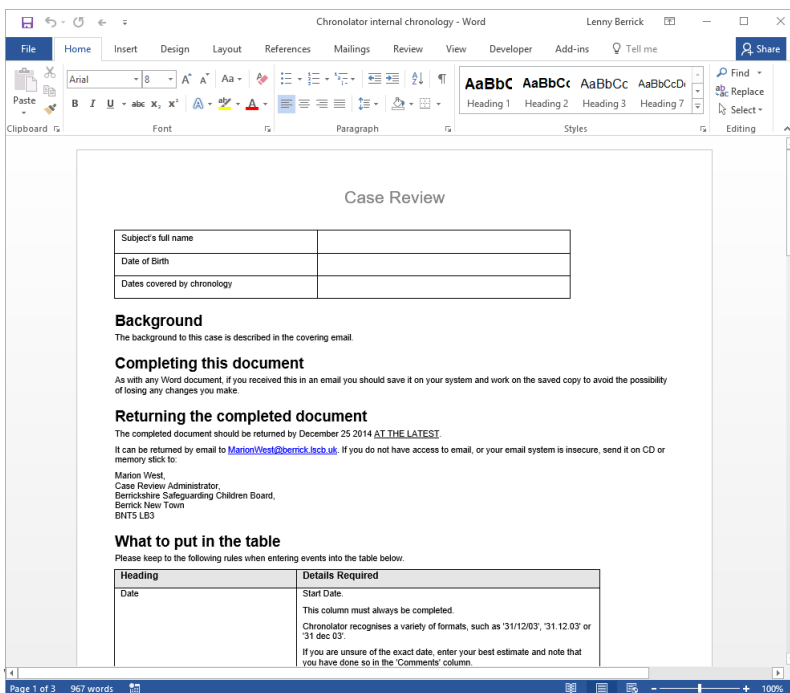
Chronolator internal chronology - Word Lenny Berrick

File Home Insert Design Layout References Mailings Review View Developer Add-ins Tell me Share

Paste Arial 8 AaBbC AaBbCc AaBbCc AaBbCcD Find Replace Select

Heading 1 Heading 2 Heading 3 Heading 7

Clipboard Font Paragraph Styles Editing

Case Review

| Subject's full name | |
|---|---|
| Date of Birth | |
| Dates covered by chronology | |

Background

The background to this case is described in the covering email.

Completing this document

As with any Word document, if you received this in an email you should save it on your system and work on the saved copy to avoid the possibility of losing any changes you make.

Returning the completed document

The completed document should be returned by December 25 2014 AT THE LATEST.

It can be returned by email to MarionWest@berrick.lscb.uk. If you do not have access to email, or your email system is insecure, send it on CD or memory stick to:

Marion West,
Case Review Administrator,
Berrickshire Safeguarding Children Board,
Berrick New Town
BNT5 LB3

What to put in the table

Please keep to the following rules when entering events into the table below.

| Heading | Details Required |
|---|---|
| Date | Start Date. This column must always be completed. Chronolator recognises a variety of formats, such as '31/12/03', '31.12.03' or '31 dec 03'. If you are unsure of the exact date, enter your best estimate and note that you have done so in the 'Comments' column. |

Page 1 of 3 967 words 100%